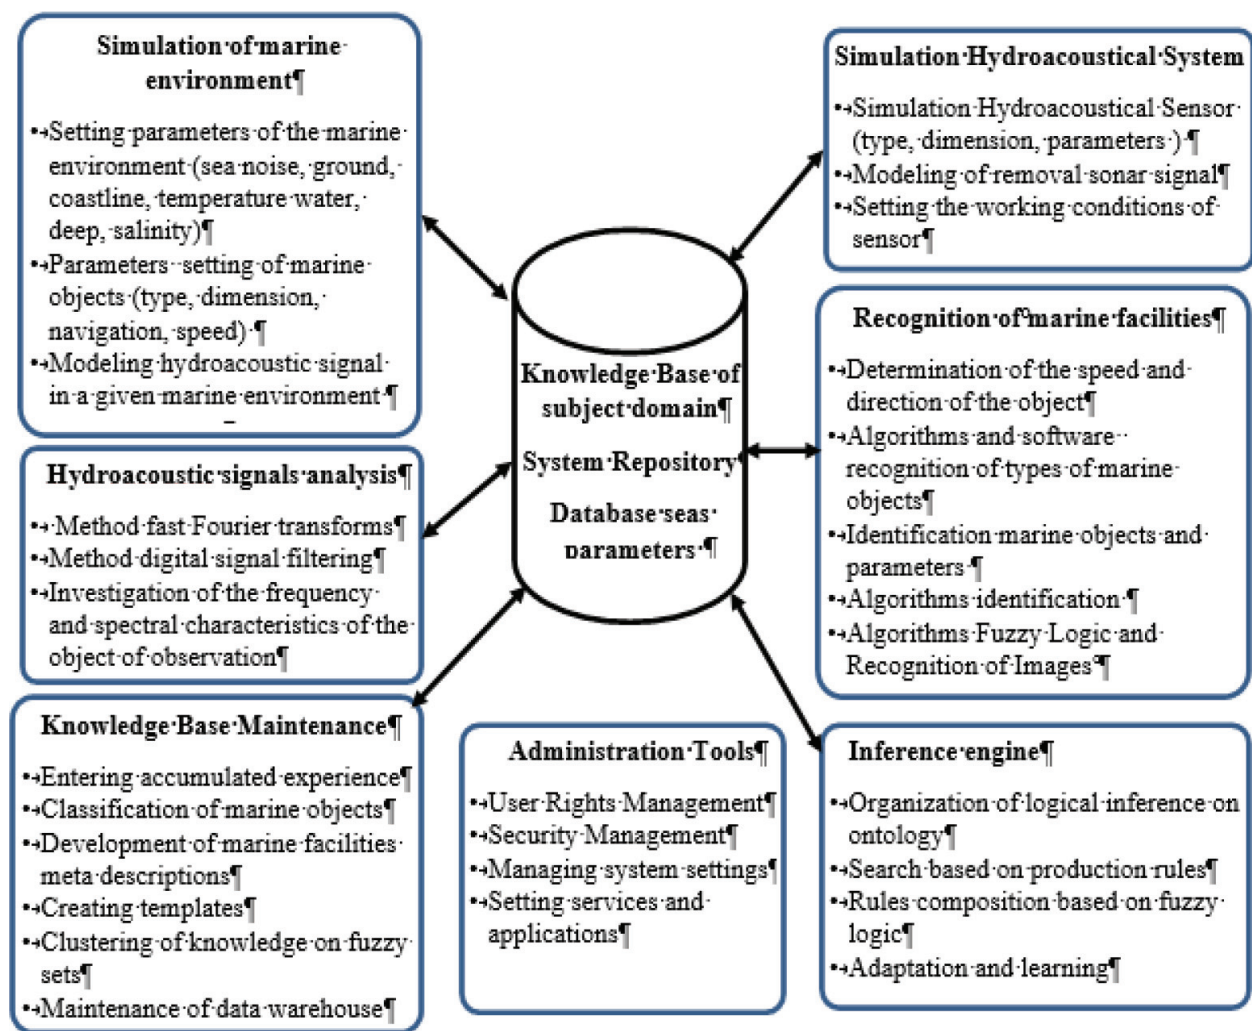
Simulation·of·marine· environment¶

•→Setting·parameters·of·the·marine· environment·(sea·noise,·ground,· coastline,·temperature·water,· deep,·salinity)¶
•→Parameters··setting·of·marine· objects·(type,·dimension,· navigation,·speed)·¶
•→Modeling·hydroacoustic·signal· in·a·given·marine·environment·¶

Simulation·Hydroacoustical·System

•→Simulation·Hydroacoustical·Sensor· (type,·dimension,·parameters·)·¶
•→Modeling·of·removal·sonar·signal¶
•→Setting·the·working·conditions·of· sensor¶

Knowledge·Base·of· subject·domain¶

System·Repository¶

Database·seas· parameters·¶

Recognition·of·marine·facilities¶

•→Determination·of·the·speed·and· direction·of·the·object¶
•→Algorithms·and·software·· recognition·of·types·of·marine· objects¶
•→Identification·marine·objects·and· parameters·¶
•→Algorithms·identification·¶
•→Algorithms·Fuzzy·Logic·and· Recognition·of·Images¶

Hydroacoustic·signals·analysis¶

•→·Method·fast·Fourier·transforms¶
•→Method·digital·signal·filtering¶
•→Investigation·of·the·frequency· and·spectral·characteristics·of·the· object·of·observation¶

Knowledge·Base·Maintenance¶

•→Entering·accumulated·experience¶
•→Classification·of·marine·objects¶
•→Development·of·marine·facilities· meta·descriptions¶
•→Creating·templates¶
•→Clustering·of·knowledge·on·fuzzy· sets¶
•→Maintenance·of·data·warehouse¶

Administration·Tools¶

•→User·Rights·Management¶
•→Security·Management¶
•→Managing·system·settings¶
•→Setting·services·and· applications¶

Inference·engine¶

•→Organization·of·logical·inference·on· ontology¶
•→Search·based·on·production·rules¶
•→Rules·composition·based·on·fuzzy· logic¶
•→Adaptation·and·learning¶